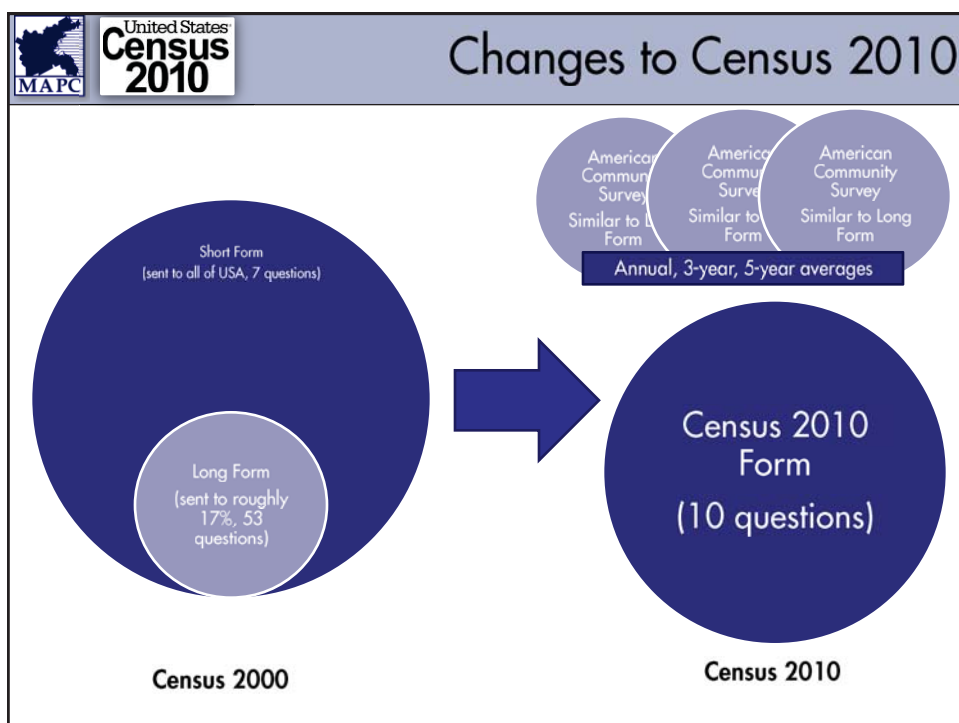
MAPC

United States
Census
2010

Changes to Census 2010

American Community Survey
Similar to L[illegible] Form

America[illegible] Communi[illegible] Survey
Similar to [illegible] Form

American Community Survey
Similar to Long Form

Annual, 3-year, 5-year averages

Short Form
(sent to all of USA, 7 questions)

Long Form
(sent to roughly 17%, 53 questions)

Census 2010 Form
(10 questions)

Census 2000

Census 2010